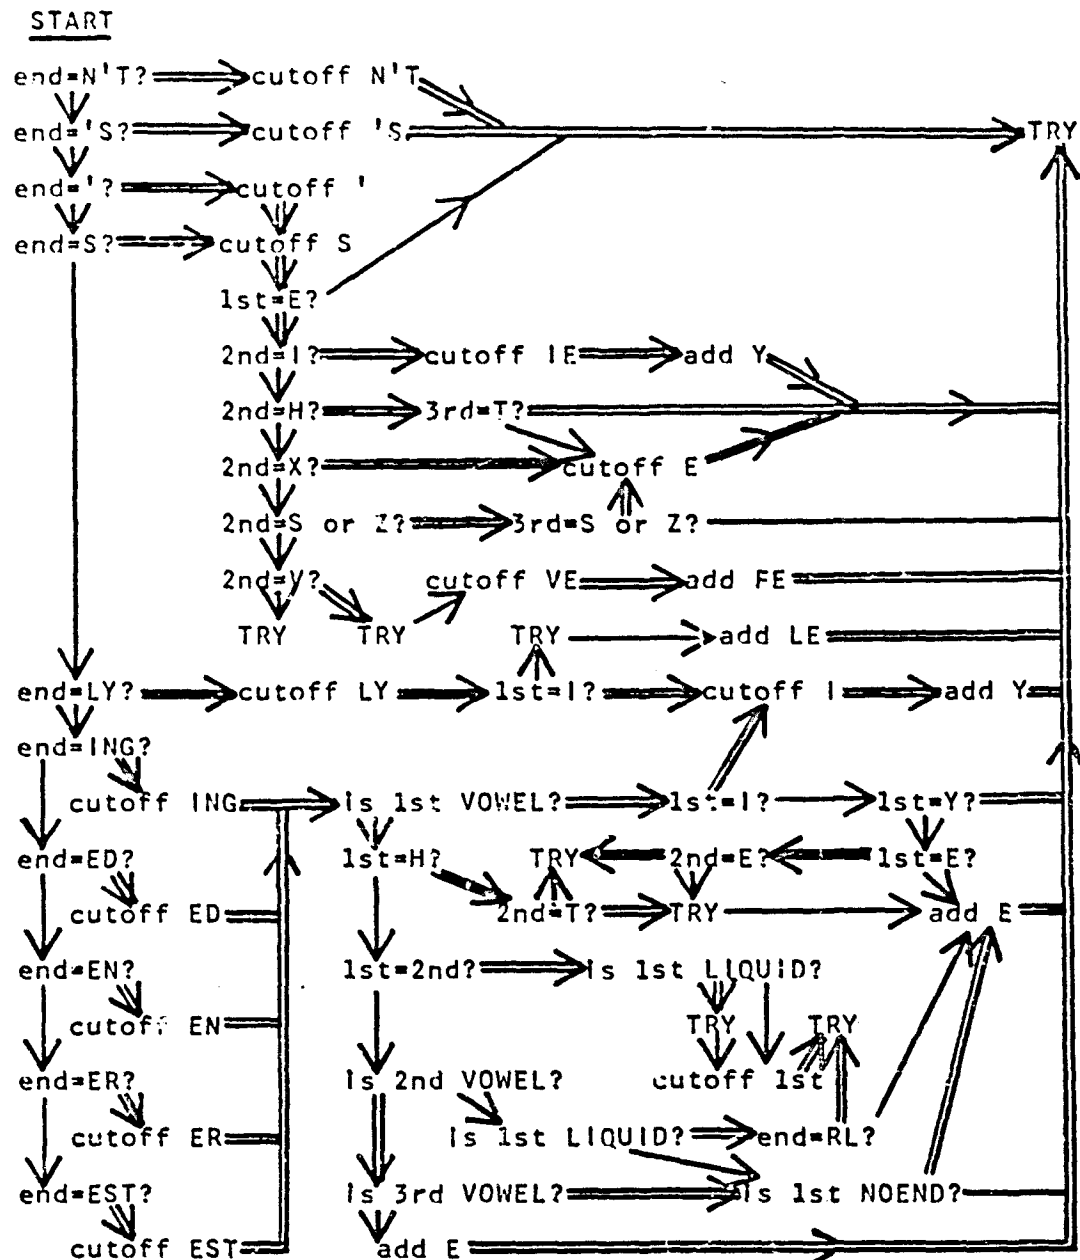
START

end=N'T? cutoff N'T

end='S? cutoff 'S TRY

end='? cutoff '

end=S? cutoff S

1st=E?

2nd=I? cutoff IE add Y

2nd=H? 3rd=T?

2nd=X? cutoff E

2nd=S or Z? 3rd=S or Z?

2nd=V? cutoff VE add FE

TRY TRY TRY add LE

end=LY? cutoff LY 1st=I? cutoff I add Y

end=ING?

cutoff ING Is 1st VOWEL? 1st=I? 1st=Y?

end=ED? 1st=H? TRY 2nd=E? 1st=E?

cutoff ED 2nd=T? TRY add E

end=EN? 1st=2nd? Is 1st LIQUID?

cutoff EN TRY TRY

end=ER? Is 2nd VOWEL? cutoff 1st

cutoff ER Is 1st LIQUID? end=RL?

end=EST? Is 3rd VOWEL? Is 1st NOEND?

cutoff EST add E